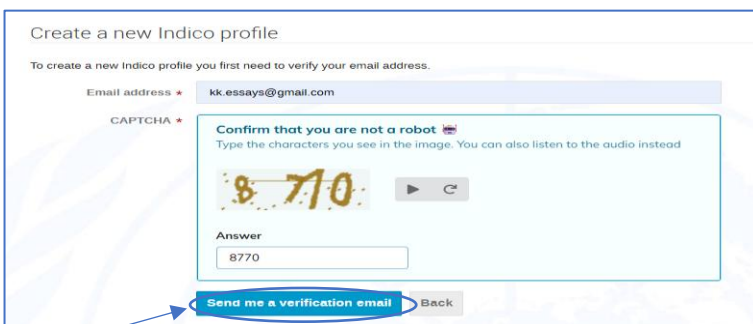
Create a new Indico profile

To create a new Indico profile you first need to verify your email address.

Email address *
kk.essays@gmail.com

CAPTCHA *
Confirm that you are not a robot
Type the characters you see in the image. You can also listen to the audio instead

8770

Answer
8770

Send me a verification email
Back